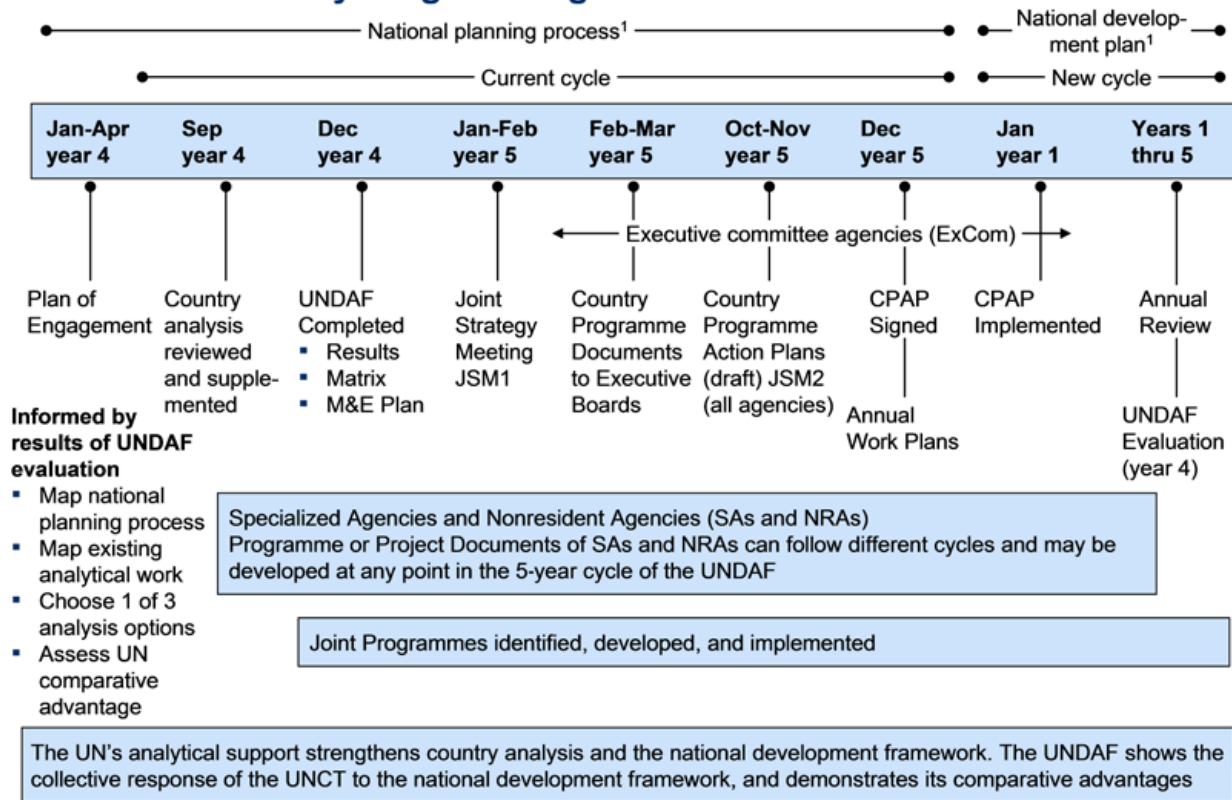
National planning process$^1$

National development plan$^1$

Current cycle

New cycle

| Jan-Apr year 4 | Sep year 4 | Dec year 4 | Jan-Feb year 5 | Feb-Mar year 5 | Oct-Nov year 5 | Dec year 5 | Jan year 1 | Years 1 thru 5 |
|---|---|---|---|---|---|---|---|---|

Executive committee agencies (ExCom)

Plan of Engagement

Country analysis reviewed and supplemented

UNDAF Completed
- Results
- Matrix
- M&E Plan

Joint Strategy Meeting JSM1

Country Programme Documents to Executive Boards

Country Programme Action Plans (draft) JSM2 (all agencies)

CPAP Signed

Annual Work Plans

CPAP Implemented

Annual Review

UNDAF Evaluation (year 4)

Informed by results of UNDAF evaluation
- Map national planning process
- Map existing analytical work
- Choose 1 of 3 analysis options
- Assess UN comparative advantage

Specialized Agencies and Nonresident Agencies (SAs and NRAs)
Programme or Project Documents of SAs and NRAs can follow different cycles and may be developed at any point in the 5-year cycle of the UNDAF

Joint Programmes identified, developed, and implemented

The UN's analytical support strengthens country analysis and the national development framework. The UNDAF shows the collective response of the UNCT to the national development framework, and demonstrates its comparative advantages